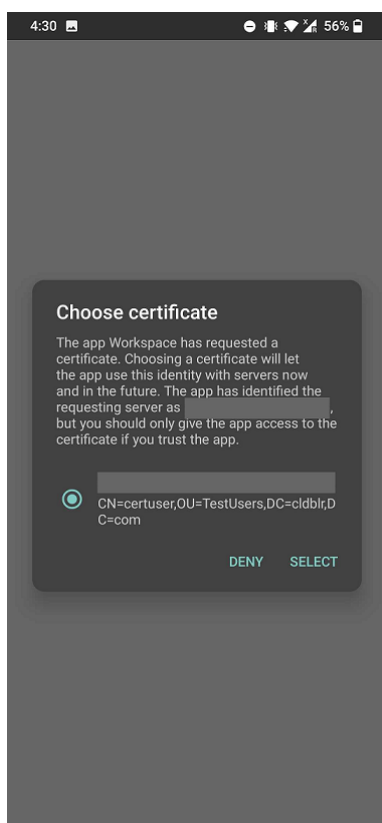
4:30

56%

Choose certificate

The app Workspace has requested a certificate. Choosing a certificate will let the app use this identity with servers now and in the future. The app has identified the requesting server as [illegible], but you should only give the app access to the certificate if you trust the app.

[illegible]
CN=certuser,OU=TestUsers,DC=cldblr,DC=com

DENY SELECT